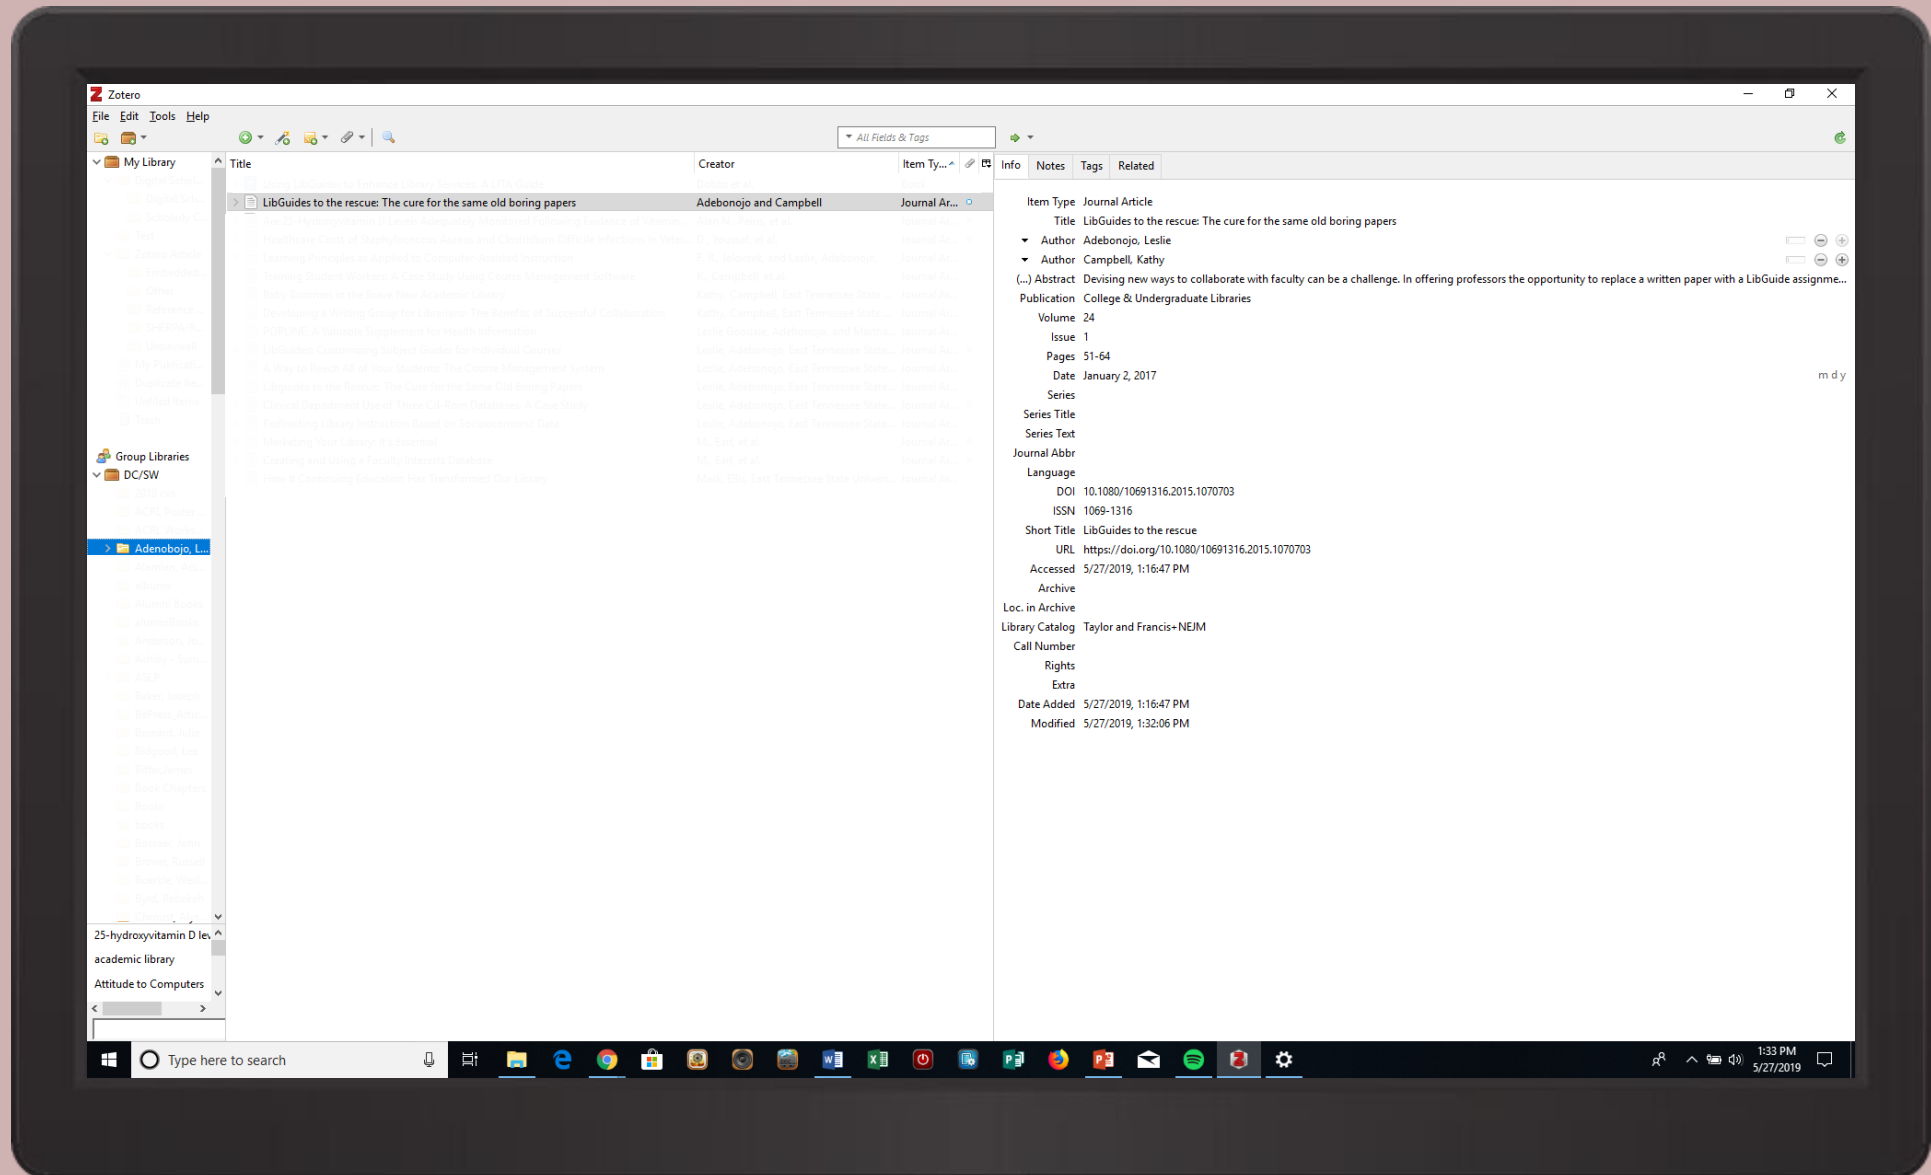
Zotero

File Edit Tools Help

All Fields & Tags

My Library

Group Libraries
DC/SW
Adenobojo, L...

25-hydroxyvitamin D lev
academic library
Attitude to Computers

| Title | Creator | Item Ty... |
|---|---|---|
| LibGuides to the rescue: The cure for the same old boring papers | Adebonojo and Campbell | Journal Ar... |

Info Notes Tags Related

Item Type Journal Article
Title LibGuides to the rescue: The cure for the same old boring papers
Author Adebonojo, Leslie
Author Campbell, Kathy
(...) Abstract Devising new ways to collaborate with faculty can be a challenge. In offering professors the opportunity to replace a written paper with a LibGuide assignme...
Publication College & Undergraduate Libraries
Volume 24
Issue 1
Pages 51-64
Date January 2, 2017 m d y
Series
Series Title
Series Text
Journal Abbr
Language
DOI 10.1080/10691316.2015.1070703
ISSN 1069-1316
Short Title LibGuides to the rescue
URL https://doi.org/10.1080/10691316.2015.1070703
Accessed 5/27/2019, 1:16:47 PM
Archive
Loc. in Archive
Library Catalog Taylor and Francis+NEJM
Call Number
Rights
Extra
Date Added 5/27/2019, 1:16:47 PM
Modified 5/27/2019, 1:32:06 PM

Type here to search

1:33 PM
5/27/2019